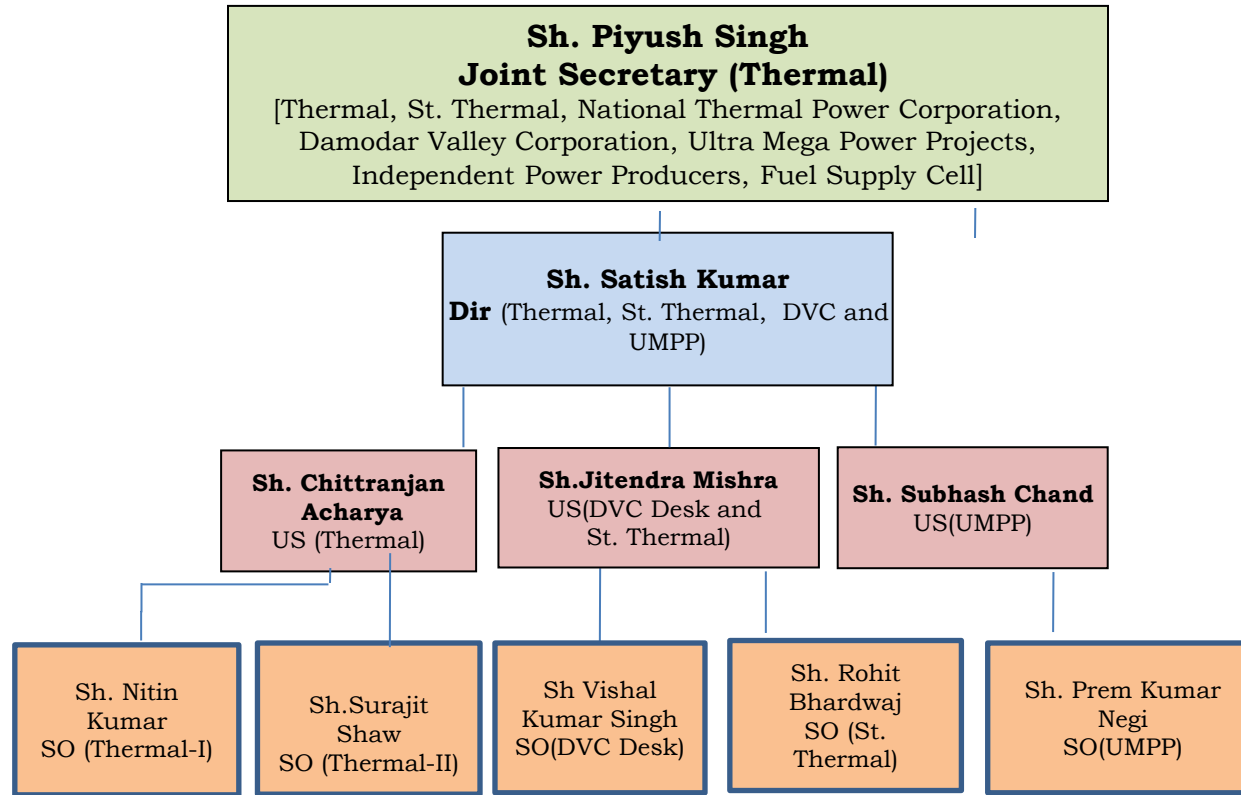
Sh. Piyush Singh
Joint Secretary (Thermal)
[Thermal, St. Thermal, National Thermal Power Corporation, Damodar Valley Corporation, Ultra Mega Power Projects, Independent Power Producers, Fuel Supply Cell]

Sh. Satish Kumar
Dir (Thermal, St. Thermal, DVC and UMPP)

Sh. Chittranjan Acharya
US (Thermal)

Sh.Jitendra Mishra
US(DVC Desk and St. Thermal)

Sh. Subhash Chand
US(UMPP)

Sh. Nitin Kumar
SO (Thermal-I)

Sh.Surajit Shaw
SO (Thermal-II)

Sh Vishal Kumar Singh
SO(DVC Desk)

Sh. Rohit Bhardwaj
SO (St. Thermal)

Sh. Prem Kumar Negi
SO(UMPP)